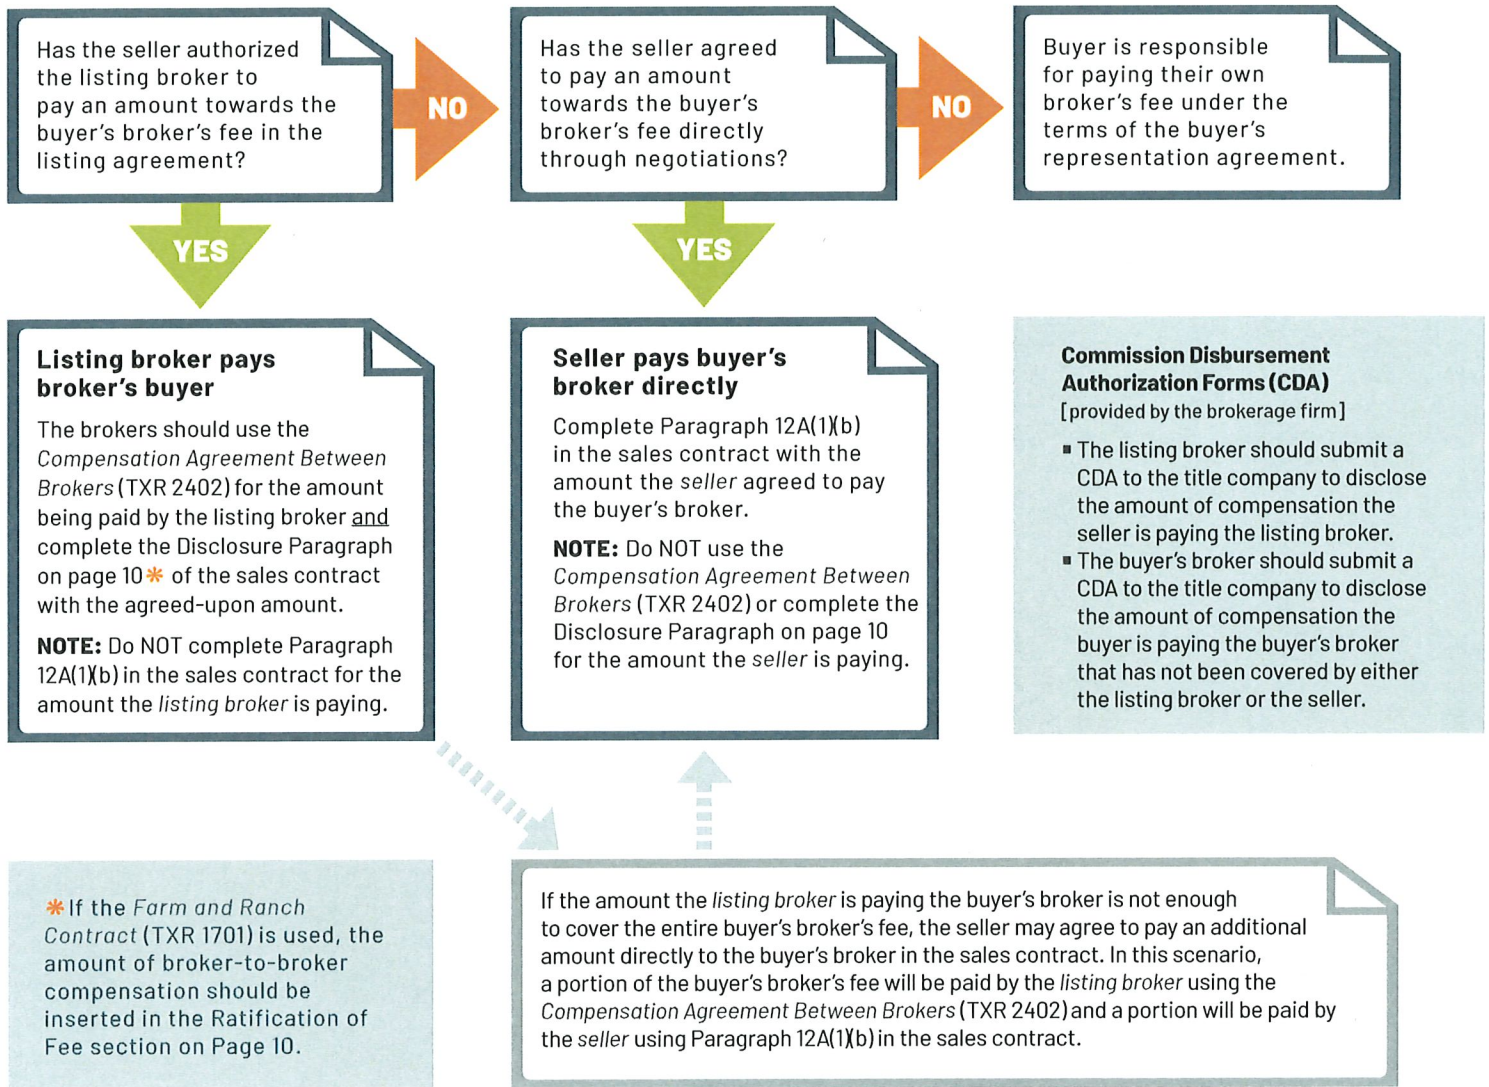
Has the seller authorized the listing broker to pay an amount towards the buyer's broker's fee in the listing agreement?

NO

Has the seller agreed to pay an amount towards the buyer's broker's fee directly through negotiations?

NO

Buyer is responsible for paying their own broker's fee under the terms of the buyer's representation agreement.

YES

YES

**Listing broker pays broker's buyer**

The brokers should use the *Compensation Agreement Between Brokers* (TXR 2402) for the amount being paid by the listing broker and complete the Disclosure Paragraph on page 10* of the sales contract with the agreed-upon amount.

**NOTE:** Do NOT complete Paragraph 12A(1)(b) in the sales contract for the amount the *listing broker* is paying.

**Seller pays buyer's broker directly**

Complete Paragraph 12A(1)(b) in the sales contract with the amount the *seller* agreed to pay the buyer's broker.

**NOTE:** Do NOT use the *Compensation Agreement Between Brokers* (TXR 2402) or complete the Disclosure Paragraph on page 10 for the amount the *seller* is paying.

**Commission Disbursement Authorization Forms (CDA)**
[provided by the brokerage firm]

- The listing broker should submit a CDA to the title company to disclose the amount of compensation the seller is paying the listing broker.
- The buyer's broker should submit a CDA to the title company to disclose the amount of compensation the buyer is paying the buyer's broker that has not been covered by either the listing broker or the seller.

*If the *Farm and Ranch Contract* (TXR 1701) is used, the amount of broker-to-broker compensation should be inserted in the Ratification of Fee section on Page 10.

If the amount the *listing broker* is paying the buyer's broker is not enough to cover the entire buyer's broker's fee, the seller may agree to pay an additional amount directly to the buyer's broker in the sales contract. In this scenario, a portion of the buyer's broker's fee will be paid by the *listing broker* using the *Compensation Agreement Between Brokers* (TXR 2402) and a portion will be paid by the *seller* using Paragraph 12A(1)(b) in the sales contract.